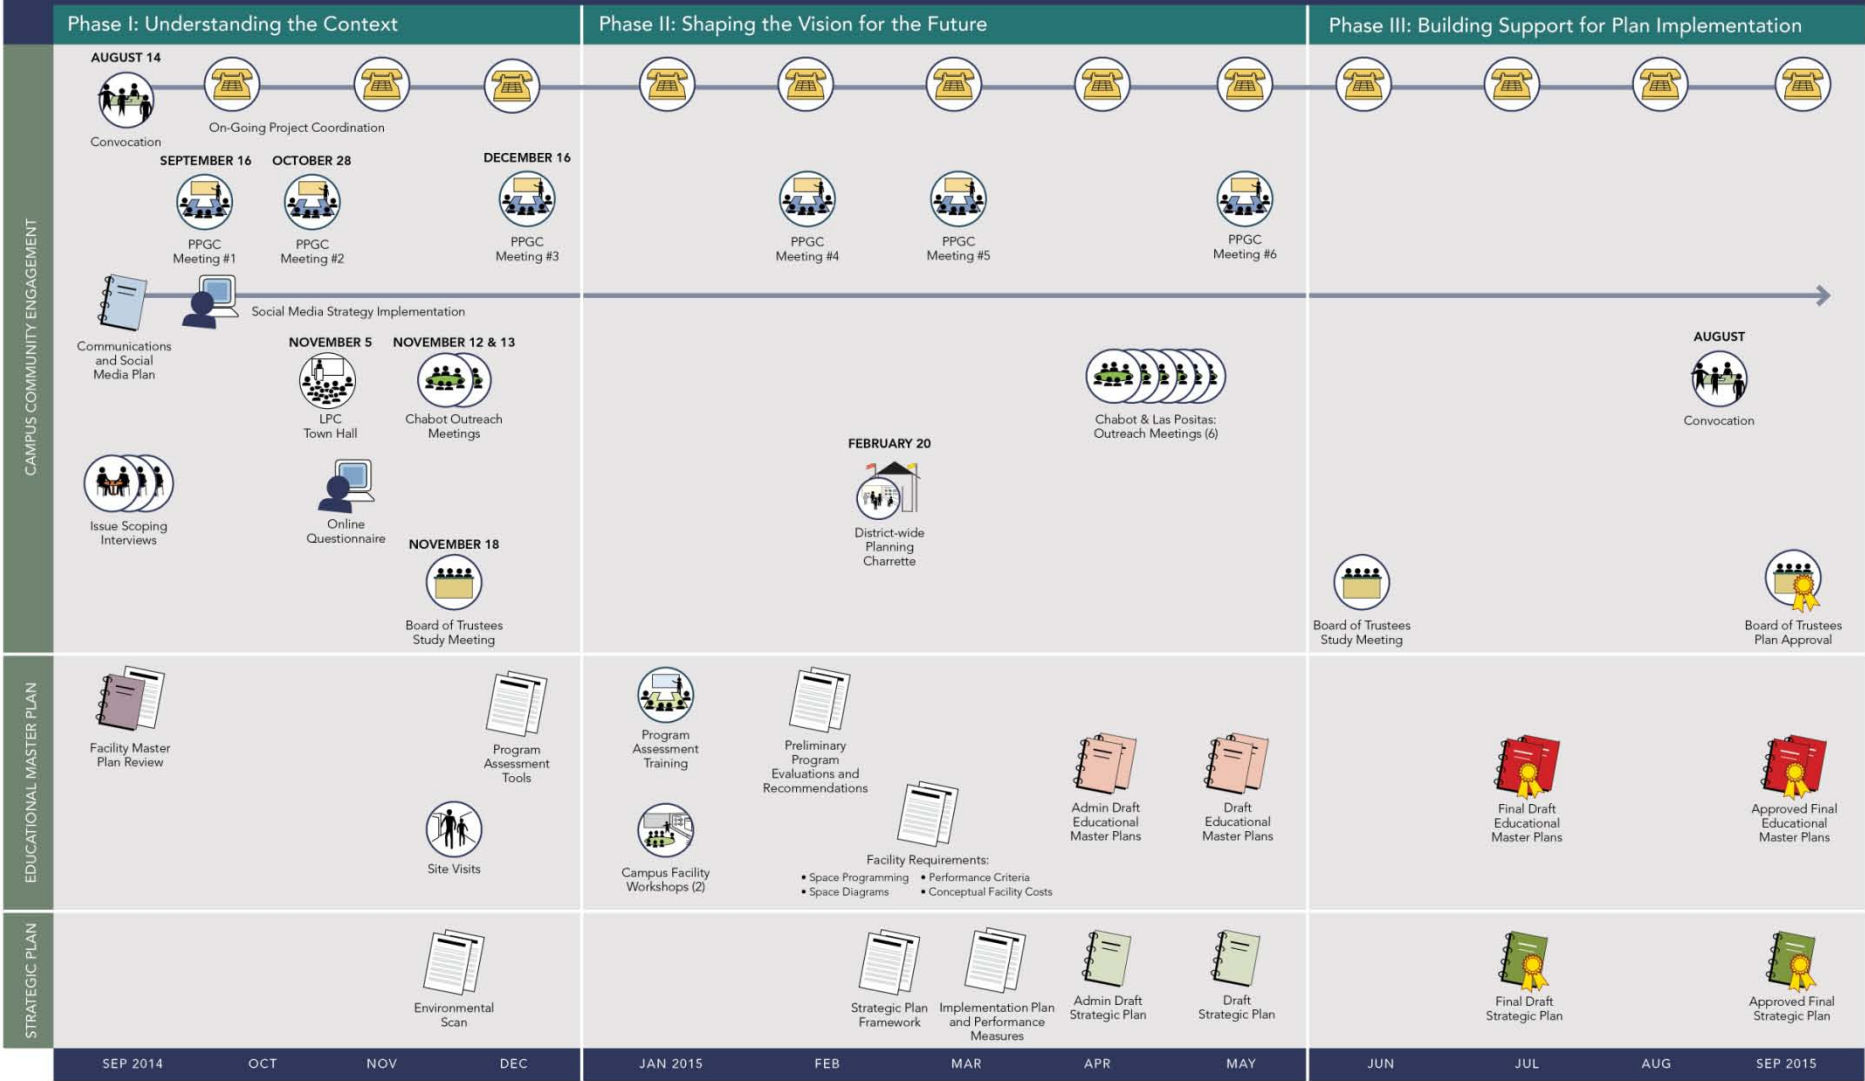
Phase I: Understanding the Context

Phase II: Shaping the Vision for the Future

Phase III: Building Support for Plan Implementation

CAMPUS COMMUNITY ENGAGEMENT

AUGUST 14

Convocation

On-Going Project Coordination

SEPTEMBER 16

PPGC Meeting #1

OCTOBER 28

PPGC Meeting #2

DECEMBER 16

PPGC Meeting #3

PPGC Meeting #4

PPGC Meeting #5

PPGC Meeting #6

Communications and Social Media Plan

Social Media Strategy Implementation

NOVEMBER 5

LPC Town Hall

NOVEMBER 12 & 13

Chabot Outreach Meetings

Chabot & Las Positas: Outreach Meetings (6)

AUGUST

Convocation

FEBRUARY 20

District-wide Planning Charrette

Issue Scoping Interviews

Online Questionnaire

NOVEMBER 18

Board of Trustees Study Meeting

Board of Trustees Study Meeting

Board of Trustees Plan Approval

EDUCATIONAL MASTER PLAN

Facility Master Plan Review

Program Assessment Tools

Program Assessment Training

Preliminary Program Evaluations and Recommendations

Admin Draft Educational Master Plans

Draft Educational Master Plans

Final Draft Educational Master Plans

Approved Final Educational Master Plans

Site Visits

Campus Facility Workshops (2)

Facility Requirements:
• Space Programming
• Space Diagrams
• Performance Criteria
• Conceptual Facility Costs

STRATEGIC PLAN

Environmental Scan

Strategic Plan Framework

Implementation Plan and Performance Measures

Admin Draft Strategic Plan

Draft Strategic Plan

Final Draft Strategic Plan

Approved Final Strategic Plan

SEP 2014 | OCT | NOV | DEC | JAN 2015 | FEB | MAR | APR | MAY | JUN | JUL | AUG | SEP 2015